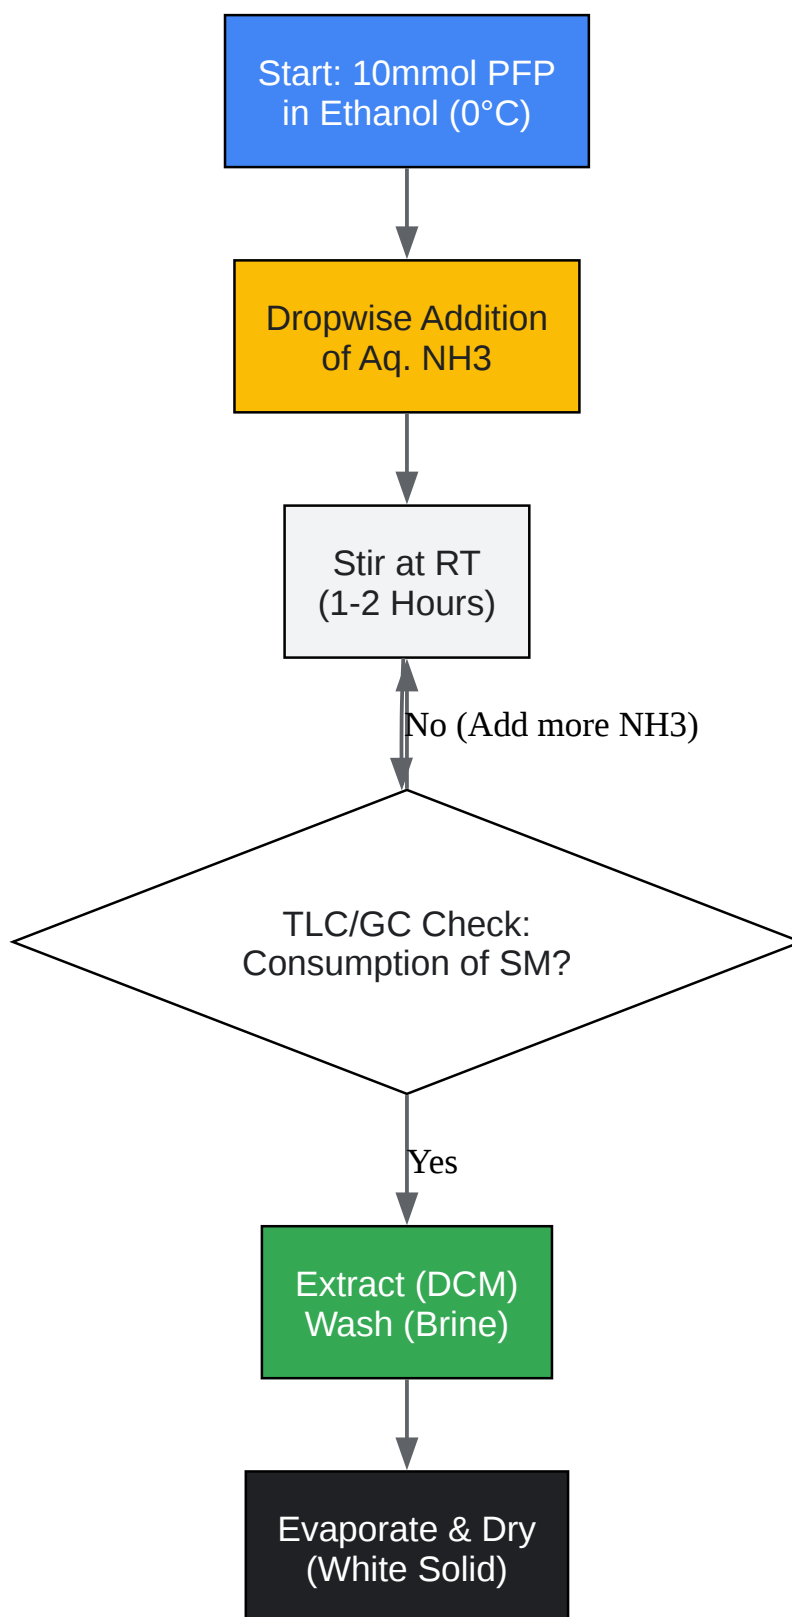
Start: 10mmol PFP in Ethanol (0°C)

Dropwise Addition of Aq. NH3

Stir at RT (1-2 Hours)

No (Add more NH3)

TLC/GC Check: Consumption of SM?

Yes

Extract (DCM) Wash (Brine)

Evaporate & Dry (White Solid)